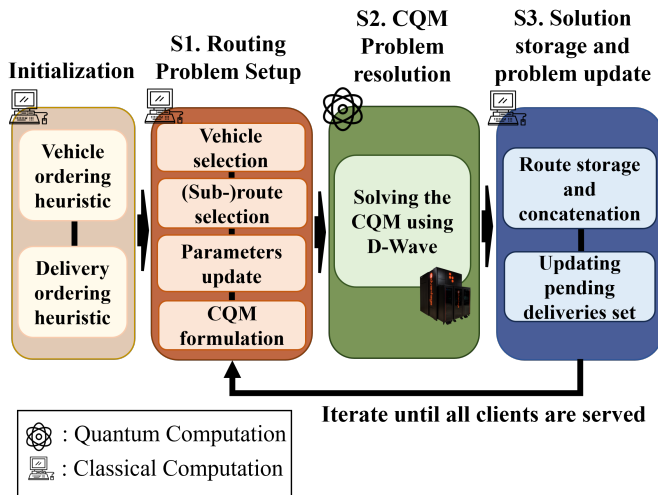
Initialization

Vehicle ordering heuristic

Delivery ordering heuristic

S1. Routing Problem Setup

Vehicle selection

(Sub-)route selection

Parameters update

CQM formulation

S2. CQM Problem resolution

Solving the CQM using D-Wave

S3. Solution storage and problem update

Route storage and concatenation

Updating pending deliveries set

Iterate until all clients are served

: Quantum Computation

: Classical Computation